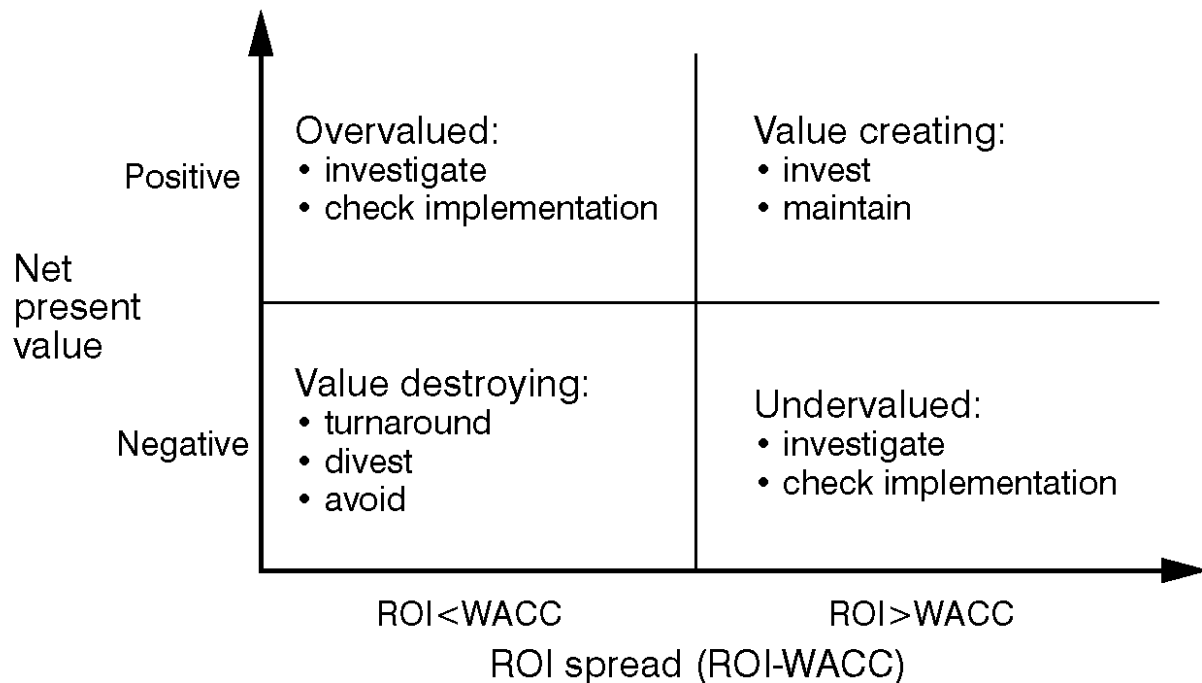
Net present value

Positive

Negative

Overvalued:
• investigate
• check implementation

Value creating:
• invest
• maintain

Value destroying:
• turnaround
• divest
• avoid

Undervalued:
• investigate
• check implementation

ROI<WACC

ROI>WACC

ROI spread (ROI-WACC)